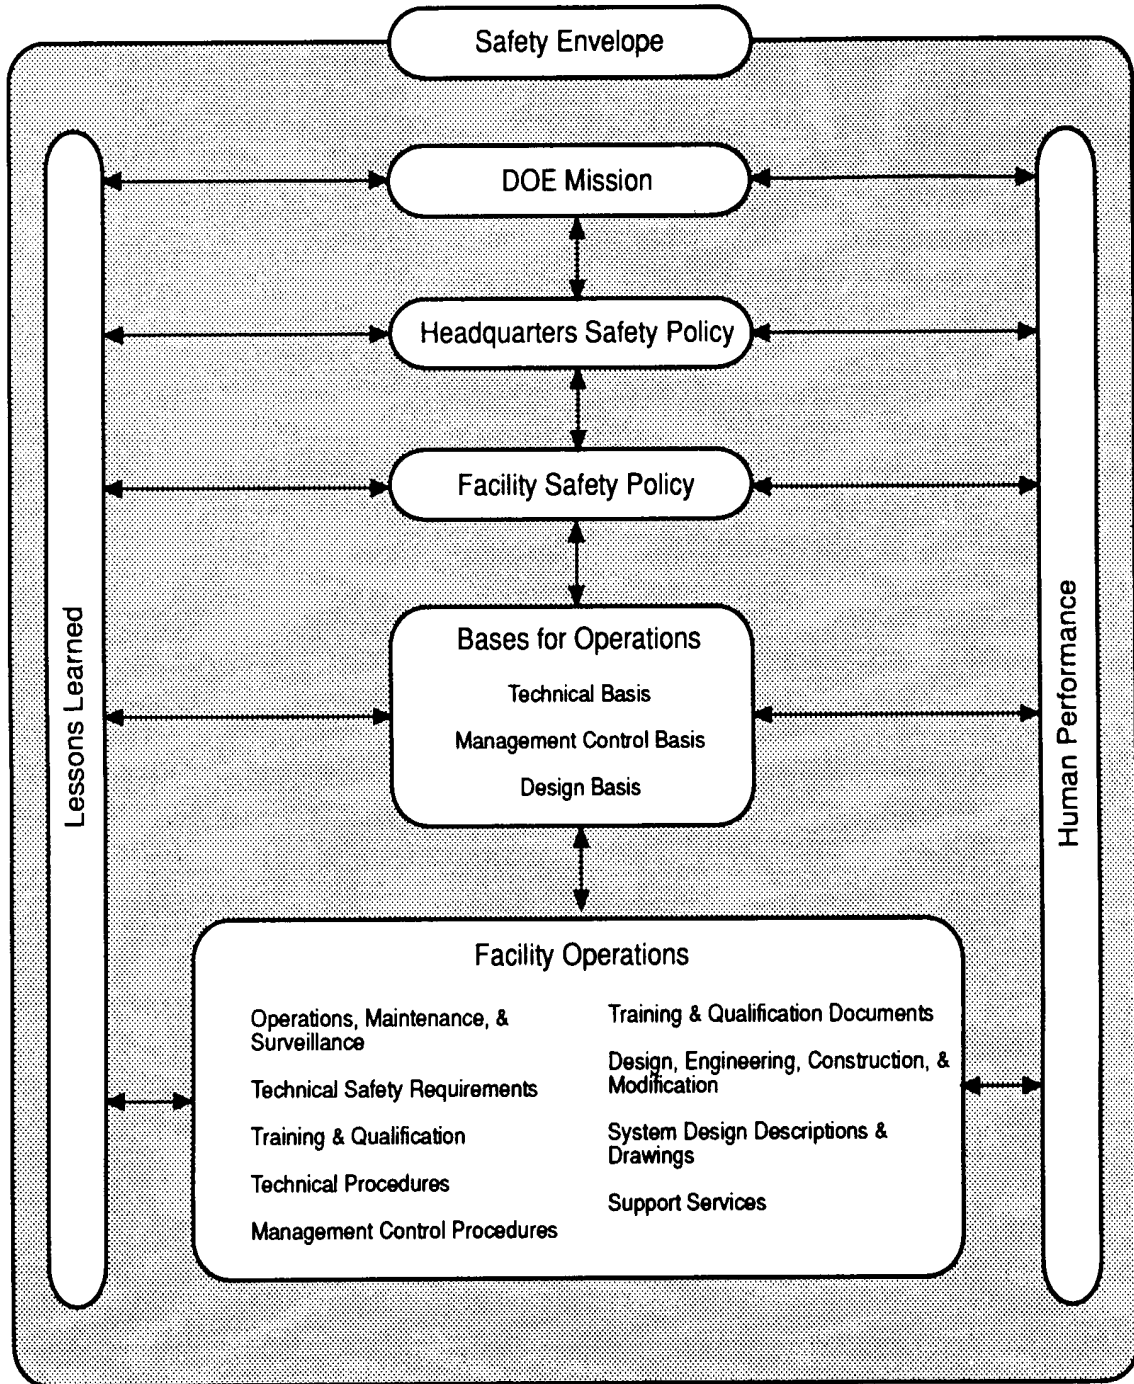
Safety Envelope

Lessons Learned

DOE Mission

Headquarters Safety Policy

Facility Safety Policy

Bases for Operations

Technical Basis

Management Control Basis

Design Basis

Human Performance

Facility Operations

Operations, Maintenance, & Surveillance

Technical Safety Requirements

Training & Qualification

Technical Procedures

Management Control Procedures

Training & Qualification Documents

Design, Engineering, Construction, & Modification

System Design Descriptions & Drawings

Support Services